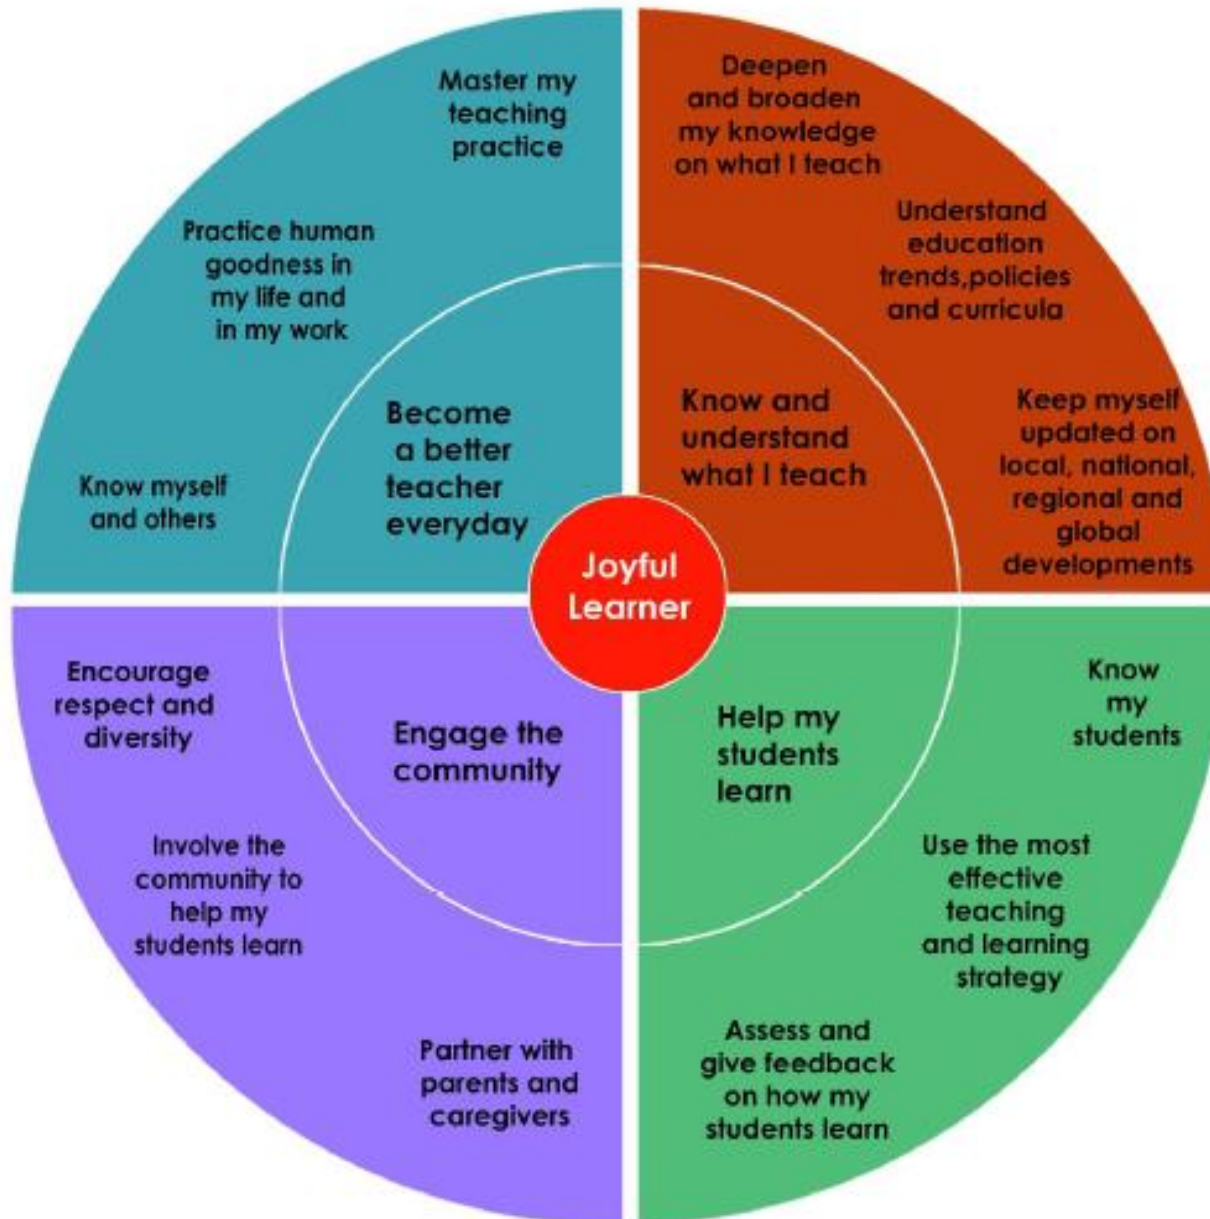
Master my teaching practice

Practice human goodness in my life and in my work

Know myself and others

Become a better teacher everyday

Deepen and broaden my knowledge on what I teach

Understand education trends,policies and curricula

Keep myself updated on local, national, regional and global developments

Know and understand what I teach

Joyful Learner

Encourage respect and diversity

Engage the community

Involve the community to help my students learn

Partner with parents and caregivers

Help my students learn

Know my students

Use the most effective teaching and learning strategy

Assess and give feedback on how my students learn